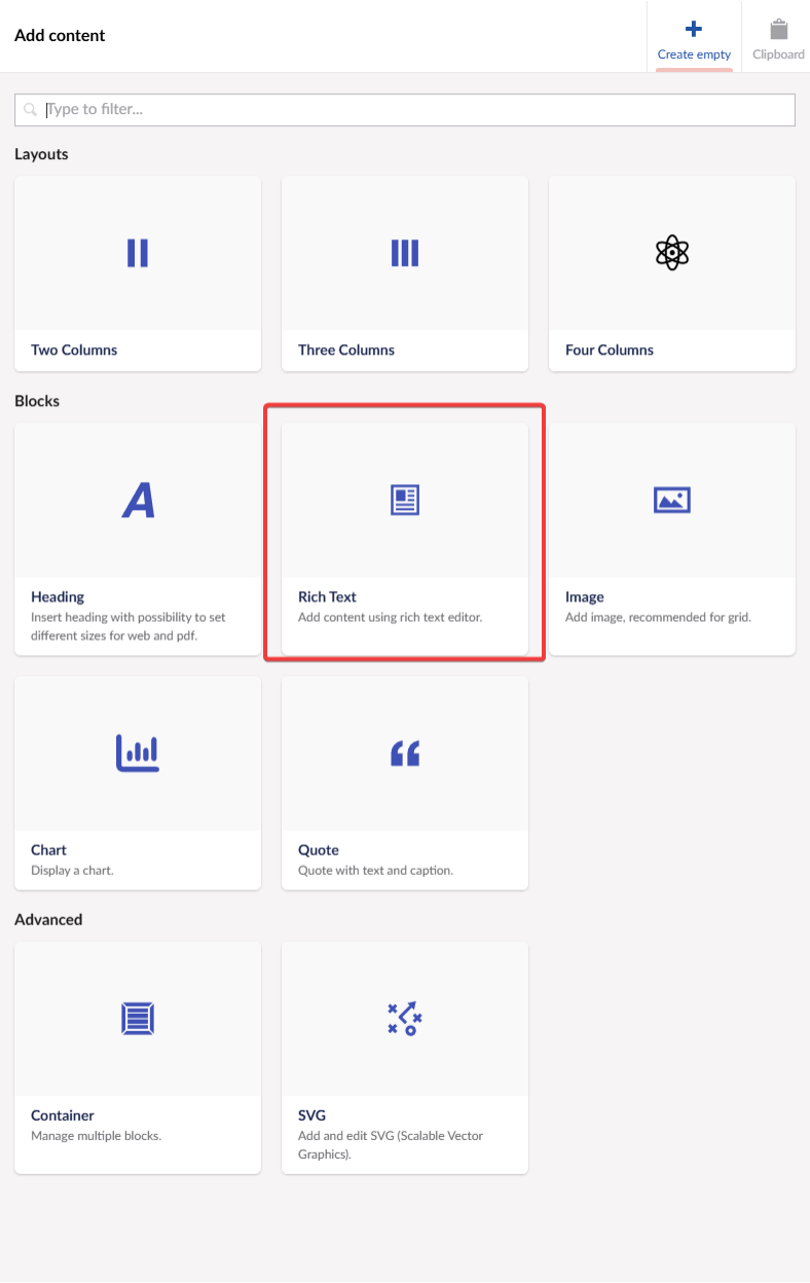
Add content

Create empty

Clipboard

Type to filter...

Layouts

Two Columns

Three Columns

Four Columns

Blocks

A

Heading
Insert heading with possibility to set different sizes for web and pdf.

Rich Text
Add content using rich text editor.

Image
Add image, recommended for grid.

Chart
Display a chart.

Quote
Quote with text and caption.

Advanced

Container
Manage multiple blocks.

SVG
Add and edit SVG (Scalable Vector Graphics).